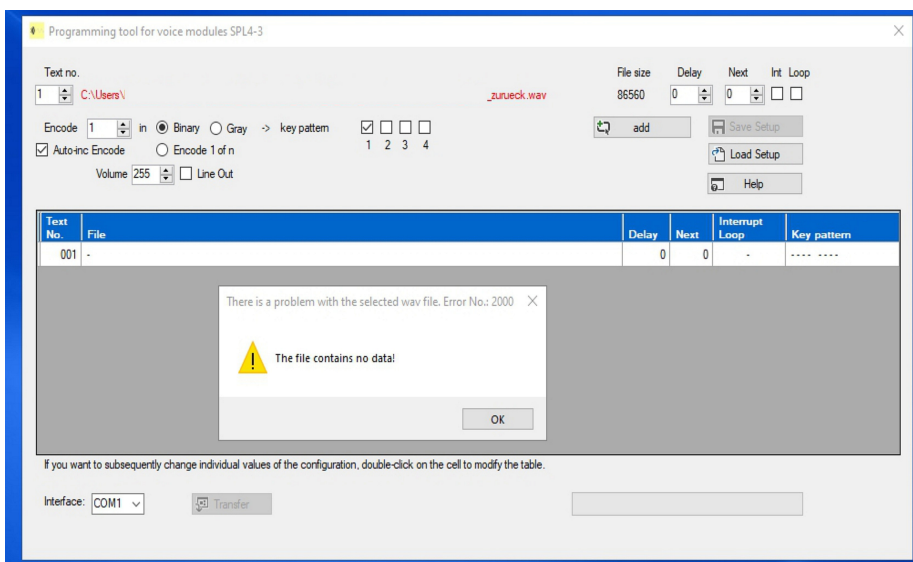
Programming tool for voice modules SPL4-3

Text no.
1 C:\Users\ _zurueck.wav

File size 86560
Delay 0
Next 0
Int Loop

Encode 1 in Binary Gray -> key pattern
1 2 3 4
Auto-inc Encode
Encode 1 of n
Volume 255 Line Out

add
Save Setup
Load Setup
Help

| Text No. | File | Delay | Next | Interrupt Loop | Key pattern |
|---|---|---|---|---|---|
| 001 | - | 0 | 0 | - | ---- ---- |

There is a problem with the selected wav file. Error No.: 2000

The file contains no data!

OK

If you want to subsequently change individual values of the configuration, double-click on the cell to modify the table.

Interface: COM1
Transfer